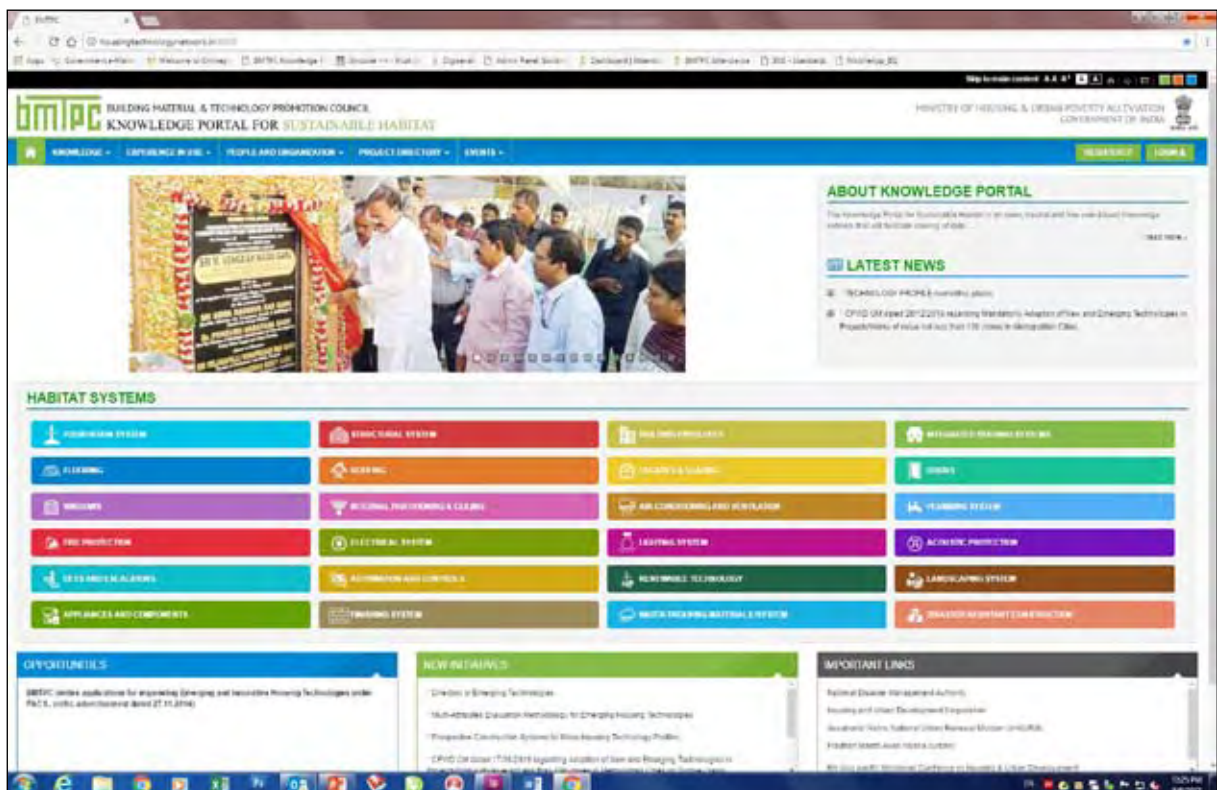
BMTPC

bmtpc BUILDING MATERIAL & TECHNOLOGY PROMOTION COUNCIL
KNOWLEDGE PORTAL FOR SUSTAINABLE HABITAT

MINISTRY OF HOUSING & URBAN POVERTY ALLEVIATION
GOVERNMENT OF INDIA

KNOWLEDGE - EXPERIENCE IN USE - PEOPLE AND ORGANISATION - PROJECT DIRECTORY - EVENTS -

REGISTER LOGIN

ABOUT KNOWLEDGE PORTAL

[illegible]

READ MORE

LATEST NEWS

TECHNOLOGY PROFILE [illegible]

CPWD OM dated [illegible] regarding Mandatory Adoption of New and Emerging Technologies in Projects/Works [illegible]

HABITAT SYSTEMS

FOUNDATION SYSTEM
STRUCTURAL SYSTEM
BUILDING ENVELOPES
INTEGRATED BUILDING SYSTEMS
FLOORING
ROOFING
FACADES & GLAZING
DOORS
WINDOWS
INTERNAL PARTITIONING & CEILING
AIR CONDITIONING AND VENTILATION
PLUMBING SYSTEM
FIRE PROTECTION
ELECTRICAL SYSTEM
LIGHTING SYSTEM
ACOUSTIC PROTECTION
SEALANTS & SEALERS
AUTOMATION AND CONTROLS
RENEWABLE TECHNOLOGY
LANDSCAPING SYSTEM
APPLIANCES AND COMPONENTS
FINISHING SYSTEM
WATER PROOFING MATERIAL & SYSTEM
DISASTER RESISTANT CONSTRUCTION

OPPORTUNITIES

BMTPC invites applications for evaluating Emerging and Innovative Housing Technologies under PACS, vide advertisement dated 27.11.2016

NEW INITIATIVES

Directory of Emerging Technologies
Multi-Attribute Evaluation Methodology for Emerging Housing Technologies
Prospective Construction Systems for Mass Housing Technology Profiles
CPWD OM dated 17.08.2016 regarding adoption of New and Emerging Technologies in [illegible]

IMPORTANT LINKS

National Disaster Management Authority
Housing and Urban Development Corporation
Jawaharlal Nehru National Urban Renewal Mission (JNNURM)
Pradhan Mantri Awas Yojana (Urban)
6th Asia pacific Ministerial Conference on Housing & Urban Development